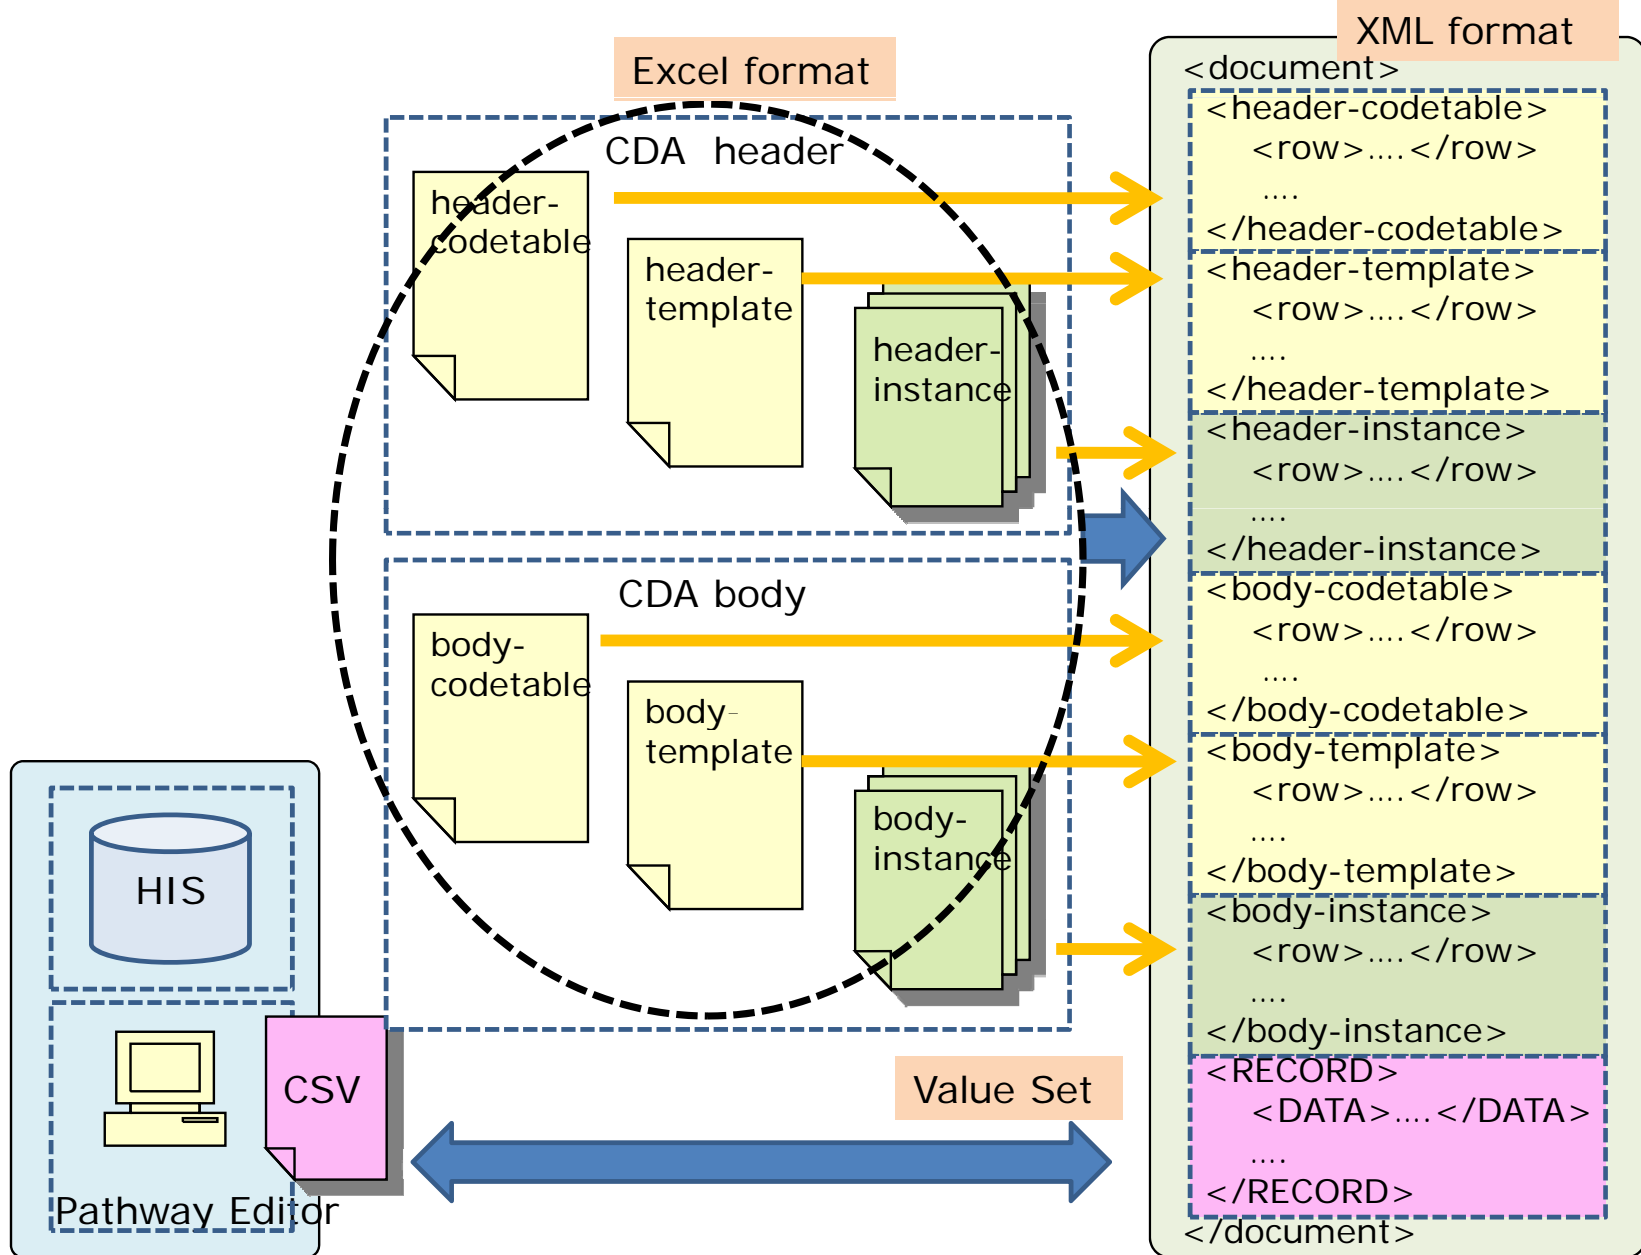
Excel format

CDA header

header-codetable

header-template

header-instance

CDA body

body-codetable

body-template

body-instance

HIS

CSV

Pathway Editor

Value Set

XML format

<document>
<header-codetable>
<row>....</row>
....
</header-codetable>
<header-template>
<row>....</row>
....
</header-template>
<header-instance>
<row>....</row>
....
</header-instance>
<body-codetable>
<row>....</row>
....
</body-codetable>
<body-template>
<row>....</row>
....
</body-template>
<body-instance>
<row>....</row>
....
</body-instance>
<RECORD>
<DATA>....</DATA>
....
</RECORD>
</document>